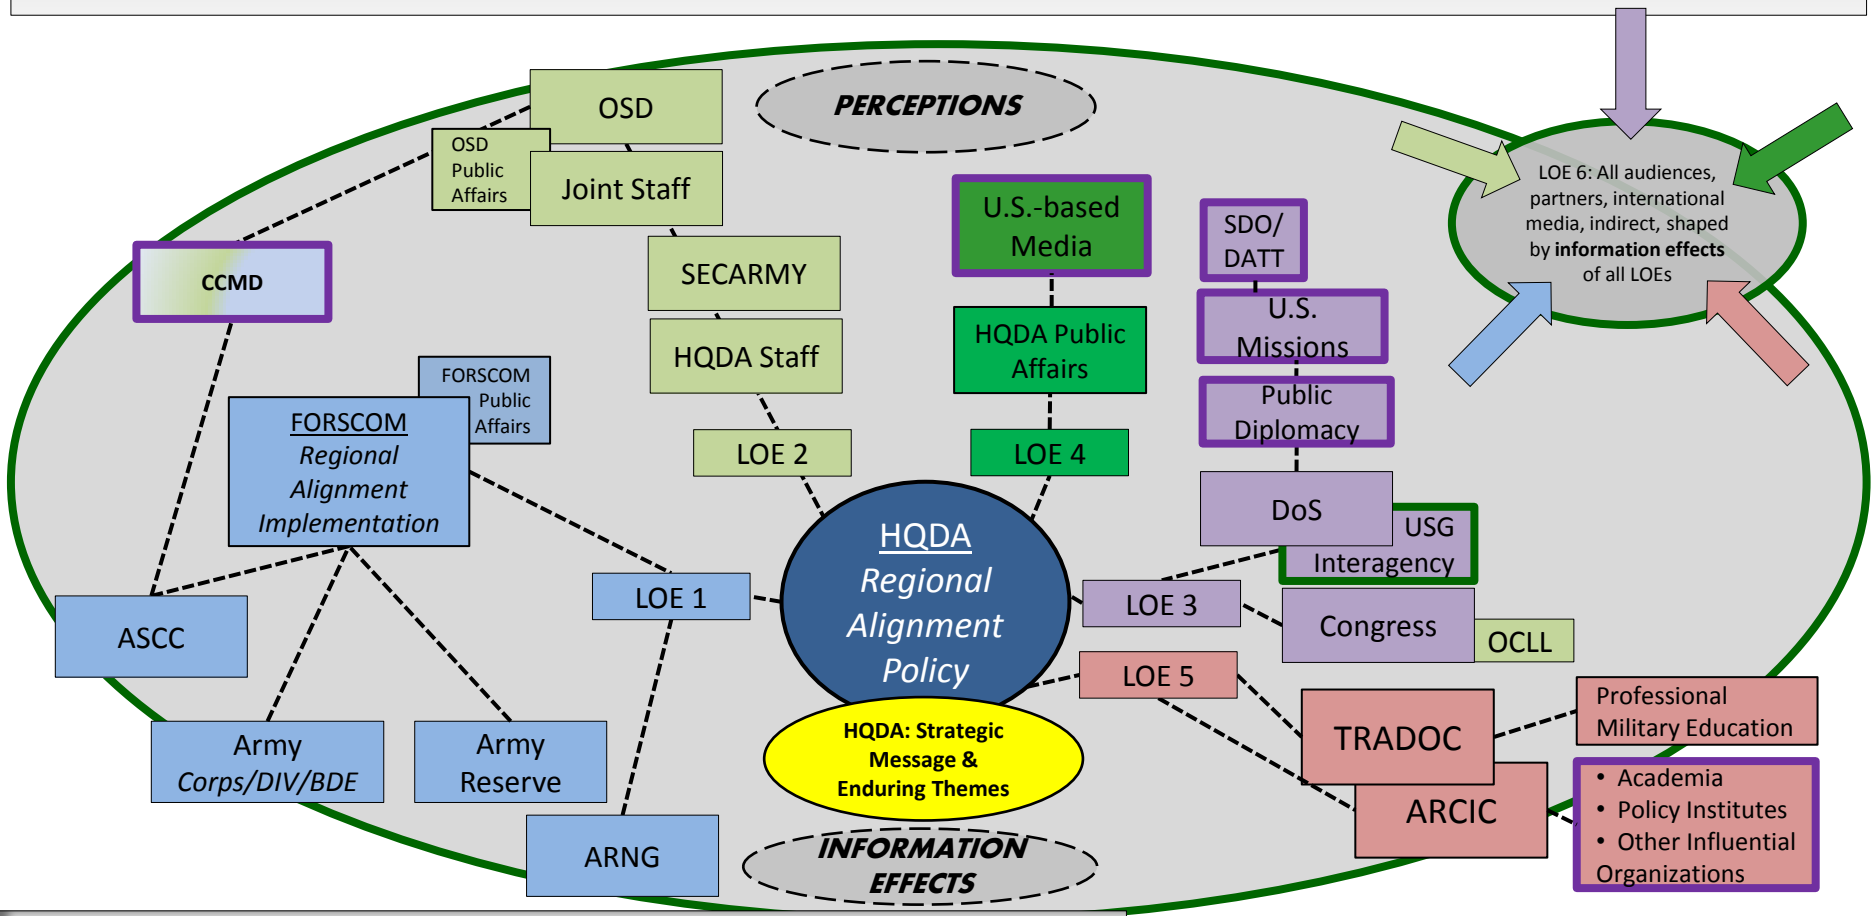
OSD

PERCEPTIONS

OSD Public Affairs

Joint Staff

U.S.-based Media

SDO/ DATT

LOE 6: All audiences, partners, international media, indirect, shaped by **information effects** of all LOEs

CCMD

SECARMY

U.S. Missions

HQDA Staff

HQDA Public Affairs

Public Diplomacy

FORSCOM Public Affairs

FORSCOM
*Regional Alignment Implementation*

LOE 2

LOE 4

DoS

USG Interagency

HQDA
*Regional Alignment Policy*

LOE 1

LOE 3

ASCC

Congress

OCLL

LOE 5

Professional Military Education

TRADOC

HQDA: Strategic Message & Enduring Themes

Army *Corps/DIV/BDE*

Army Reserve

ARCIC

• Academia
• Policy Institutes
• Other Influential Organizations

ARNG

INFORMATION EFFECTS